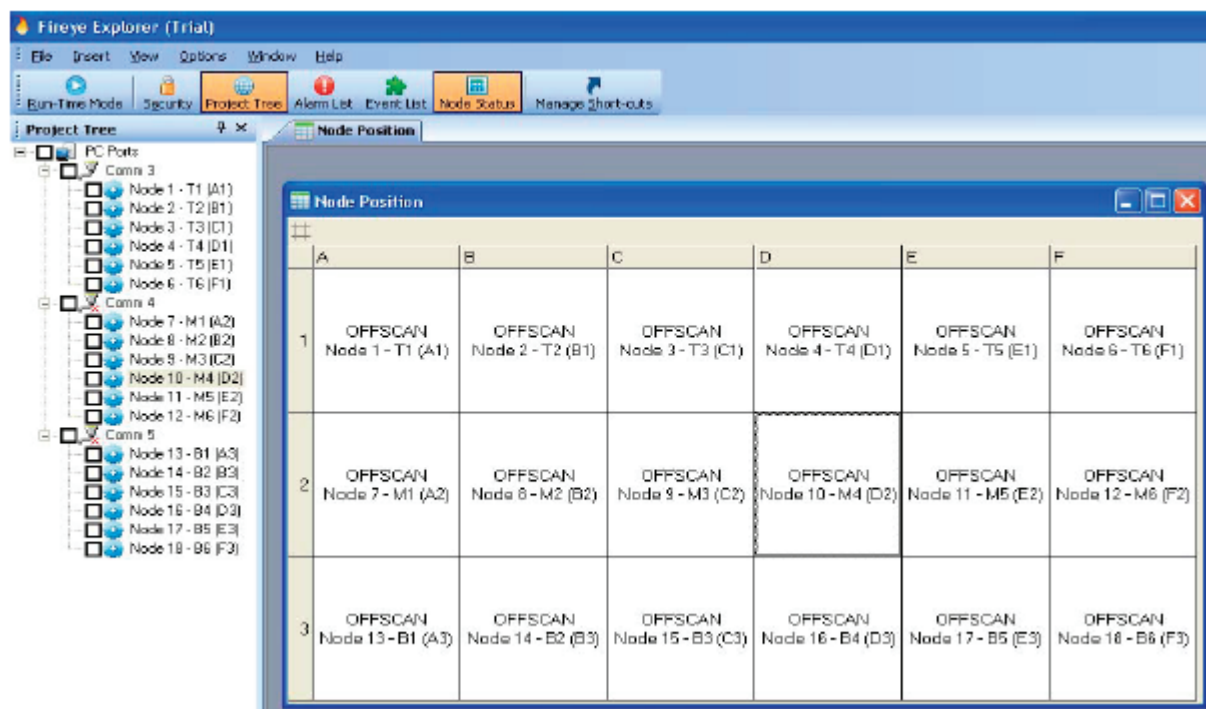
Fireye Explorer (Trial)

File Insert View Options Window Help

Run-Time Mode Security Project Tree Alarm List Event List Node Status Manage Short-cuts

Project Tree

PC Ports
Comm 3
Node 1 - T1 (A1)
Node 2 - T2 (B1)
Node 3 - T3 (C1)
Node 4 - T4 (D1)
Node 5 - T5 (E1)
Node 6 - T6 (F1)
Comm 4
Node 7 - M1 (A2)
Node 8 - M2 (B2)
Node 9 - M3 (C2)
Node 10 - M4 (D2)
Node 11 - M5 (E2)
Node 12 - M6 (F2)
Comm 5
Node 13 - B1 (A3)
Node 14 - B2 (B3)
Node 15 - B3 (C3)
Node 16 - B4 (D3)
Node 17 - B5 (E3)
Node 18 - B6 (F3)

Node Position

Node Position

| # | A | B | C | D | E | F |
|---|---|---|---|---|---|---|
| 1 | OFFSCAN Node 1 - T1 (A1) | OFFSCAN Node 2 - T2 (B1) | OFFSCAN Node 3 - T3 (C1) | OFFSCAN Node 4 - T4 (D1) | OFFSCAN Node 5 - T5 (E1) | OFFSCAN Node 6 - T6 (F1) |
| 2 | OFFSCAN Node 7 - M1 (A2) | OFFSCAN Node 8 - M2 (B2) | OFFSCAN Node 9 - M3 (C2) | OFFSCAN Node 10 - M4 (D2) | OFFSCAN Node 11 - M5 (E2) | OFFSCAN Node 12 - M6 (F2) |
| 3 | OFFSCAN Node 13 - B1 (A3) | OFFSCAN Node 14 - B2 (B3) | OFFSCAN Node 15 - B3 (C3) | OFFSCAN Node 16 - B4 (D3) | OFFSCAN Node 17 - B5 (E3) | OFFSCAN Node 18 - B6 (F3) |